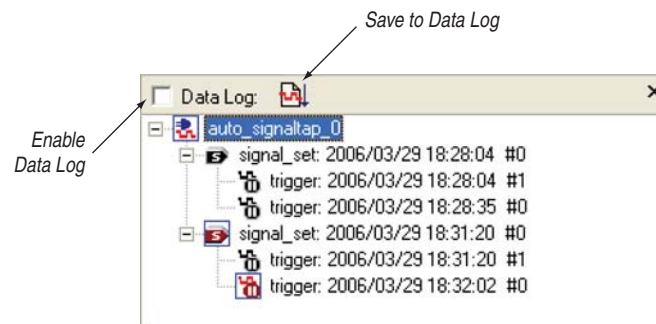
Save to Data Log

Enable Data Log

Data Log:

auto_signaltap_0
signal_set: 2006/03/29 18:28:04 #0
trigger: 2006/03/29 18:28:04 #1
trigger: 2006/03/29 18:28:35 #0
signal_set: 2006/03/29 18:31:20 #0
trigger: 2006/03/29 18:31:20 #1
trigger: 2006/03/29 18:32:02 #0